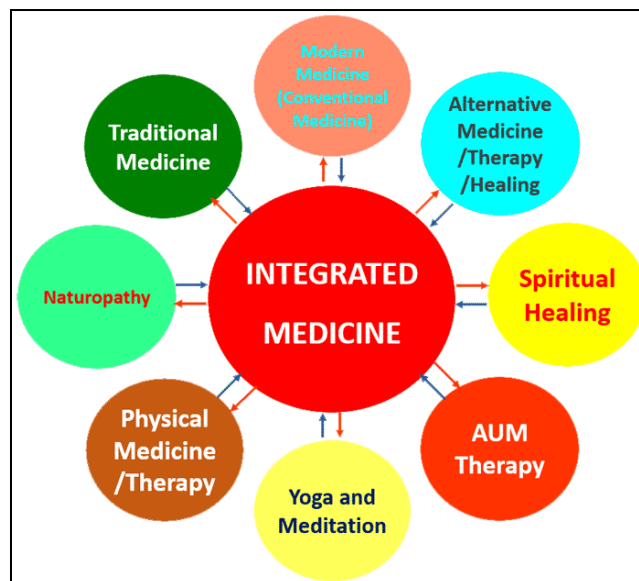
Modern Medicine (Conventional Medicine)

Alternative Medicine /Therapy /Healing

Traditional Medicine

INTEGRATED MEDICINE

Naturopathy

Spiritual Healing

Physical Medicine /Therapy

AUM Therapy

Yoga and Meditation